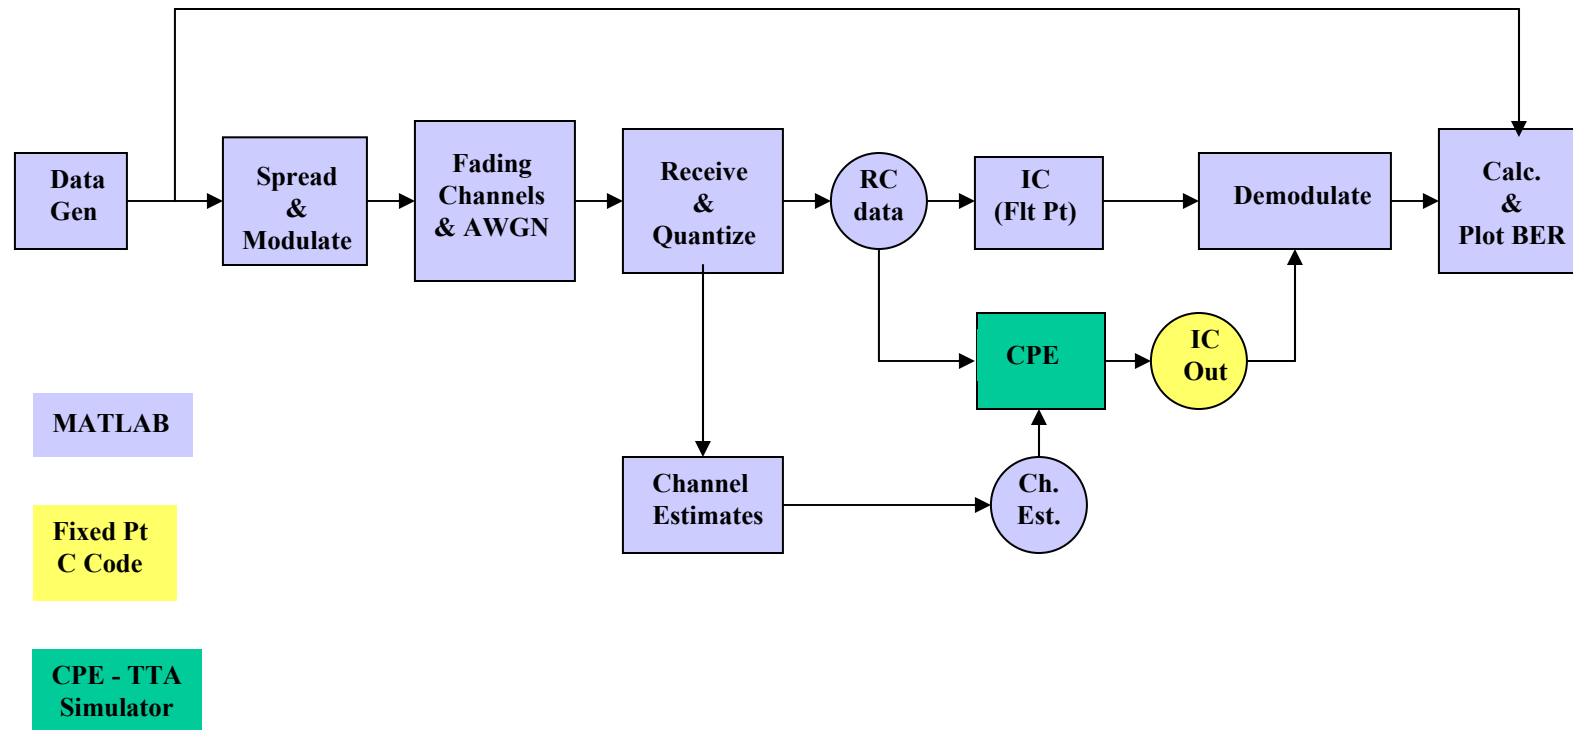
Data Gen

Spread & Modulate

Fading Channels & AWGN

Receive & Quantize

RC data

IC (Flt Pt)

Demodulate

Calc. & Plot BER

CPE

IC Out

Channel Estimates

Ch. Est.

MATLAB

Fixed Pt C Code

CPE - TTA Simulator